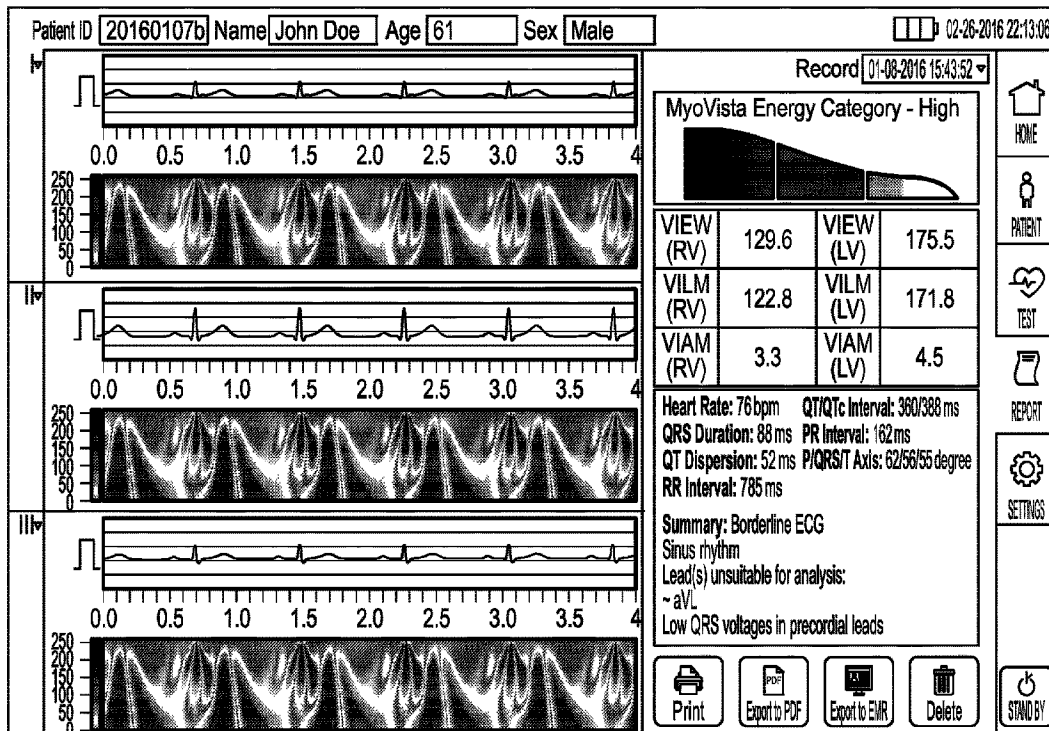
Patient ID 20160107b Name John Doe Age 61 Sex Male

02-26-2016 22:13:08

I

0.0 0.5 1.0 1.5 2.0 2.5 3.0 3.5 4

250 200 150 100 50 0

II

0.0 0.5 1.0 1.5 2.0 2.5 3.0 3.5 4

250 200 150 100 50 0

III

0.0 0.5 1.0 1.5 2.0 2.5 3.0 3.5 4

250 200 150 100 50 0

Record 01-08-2016 15:43:52

MyoVista Energy Category - High

| VIEW (RV) | 129.6 | VIEW (LV) | 175.5 |
|---|---|---|---|
| VILM (RV) | 122.8 | VILM (LV) | 171.8 |
| VIAM (RV) | 3.3 | VIAM (LV) | 4.5 |

Heart Rate: 76 bpm QT/QTc Interval: 360/388 ms
QRS Duration: 88 ms PR Interval: 162 ms
QT Dispersion: 52 ms P/QRS/T Axis: 62/56/55 degree
RR Interval: 785 ms

Summary: Borderline ECG
Sinus rhythm
Lead(s) unsuitable for analysis:
~ aVL
Low QRS voltages in precordial leads

Print Export to PDF Export to EMR Delete

HOME
PATIENT
TEST
REPORT
SETTINGS
STAND BY